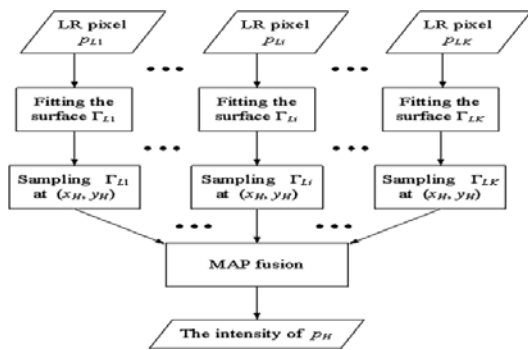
LR pixel $p_{L1}$

LR pixel $p_{Li}$

LR pixel $p_{LK}$

• • •

• • •

Fitting the surface $\Gamma_{L1}$

Fitting the surface $\Gamma_{Li}$

Fitting the surface $\Gamma_{LK}$

• • •

• • •

Sampling $\Gamma_{L1}$ at $(x_H, y_H)$

Sampling $\Gamma_{Li}$ at $(x_H, y_H)$

Sampling $\Gamma_{LK}$ at $(x_H, y_H)$

• • •

• • •

MAP fusion

The intensity of $p_H$